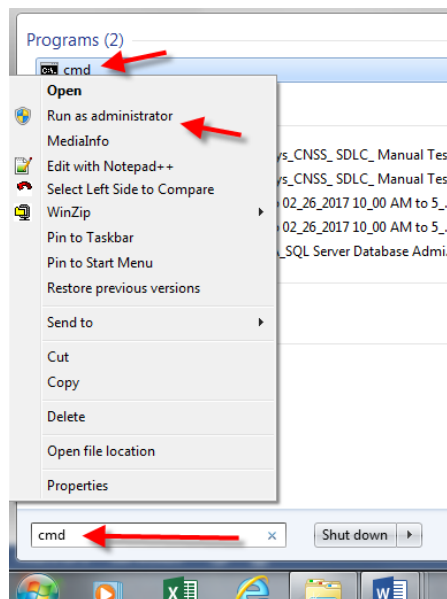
Programs (2)

cmd

Open
Run as administrator
MediaInfo
Edit with Notepad++
Select Left Side to Compare
WinZip
Pin to Taskbar
Pin to Start Menu
Restore previous versions

Send to

Cut
Copy

Delete

Open file location

Properties

ys_CNSS_ SDLC_ Manual Tes
ys_CNSS_ SDLC_ Manual Tes
o 02_26_2017 10_00 AM to 5_
o 02_26_2017 10_00 AM to 5_
_SQL Server Database Admi

cmd
Shut down